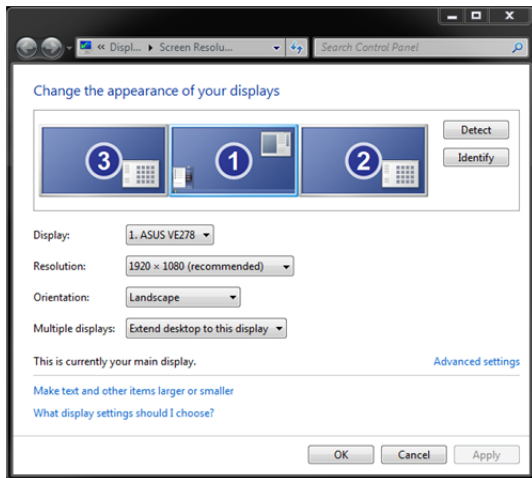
« Displ... ▸ Screen Resolu... Search Control Panel

Change the appearance of your displays

3 1 2

Detect

Identify

Display: 1. ASUS VE278

Resolution: 1920 × 1080 (recommended)

Orientation: Landscape

Multiple displays: Extend desktop to this display

This is currently your main display.

Advanced settings

Make text and other items larger or smaller

What display settings should I choose?

OK Cancel Apply